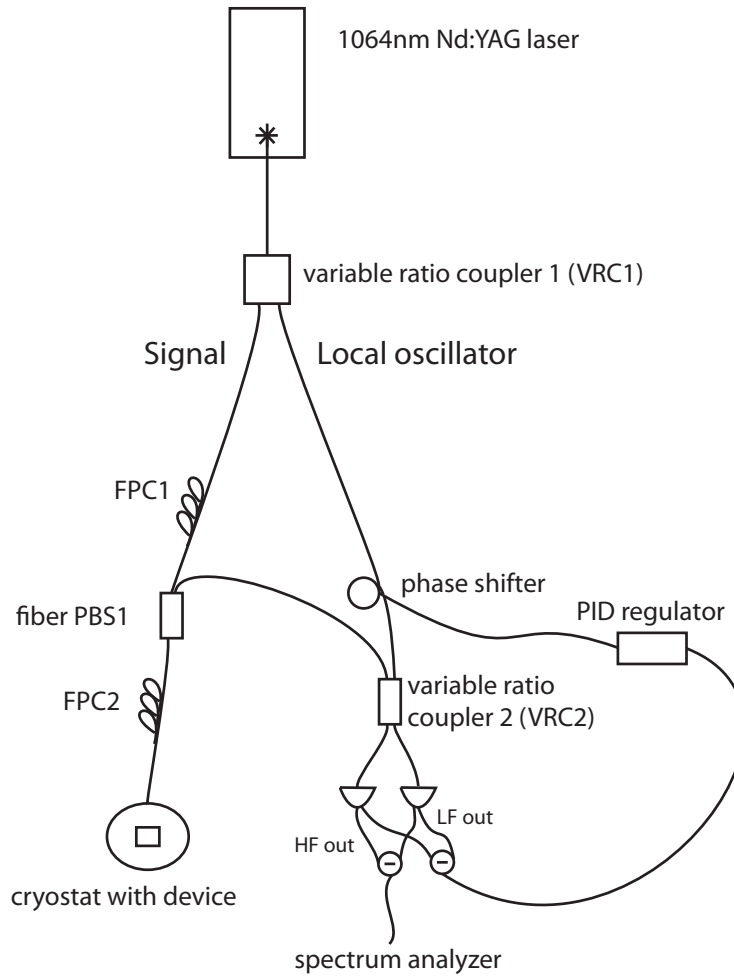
1064nm Nd:YAG laser

variable ratio coupler 1 (VRC1)

Signal

Local oscillator

FPC1

phase shifter

fiber PBS1

PID regulator

FPC2

variable ratio coupler 2 (VRC2)

LF out

HF out

cryostat with device

spectrum analyzer